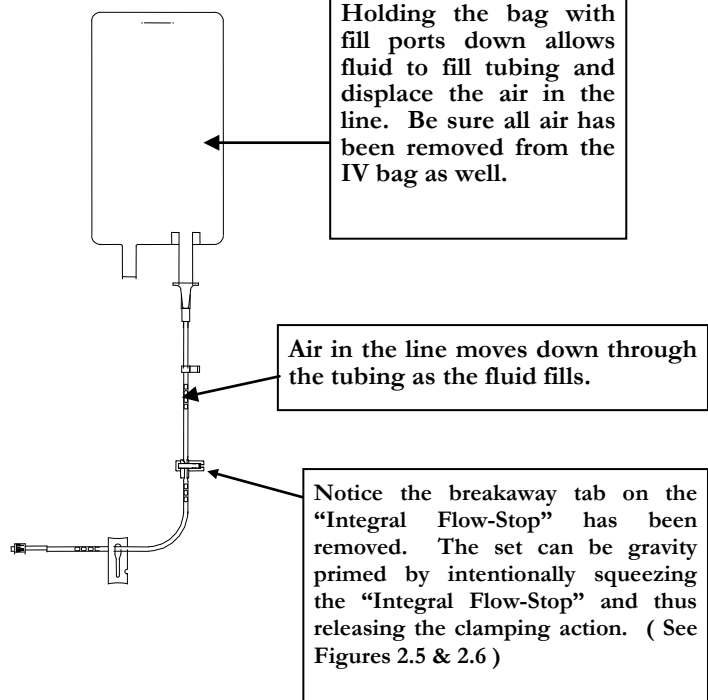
Holding the bag with fill ports down allows fluid to fill tubing and displace the air in the line. Be sure all air has been removed from the IV bag as well.

Air in the line moves down through the tubing as the fluid fills.

Notice the breakaway tab on the "Integral Flow-Stop" has been removed. The set can be gravity primed by intentionally squeezing the "Integral Flow-Stop" and thus releasing the clamping action. ( See Figures 2.5 & 2.6 )